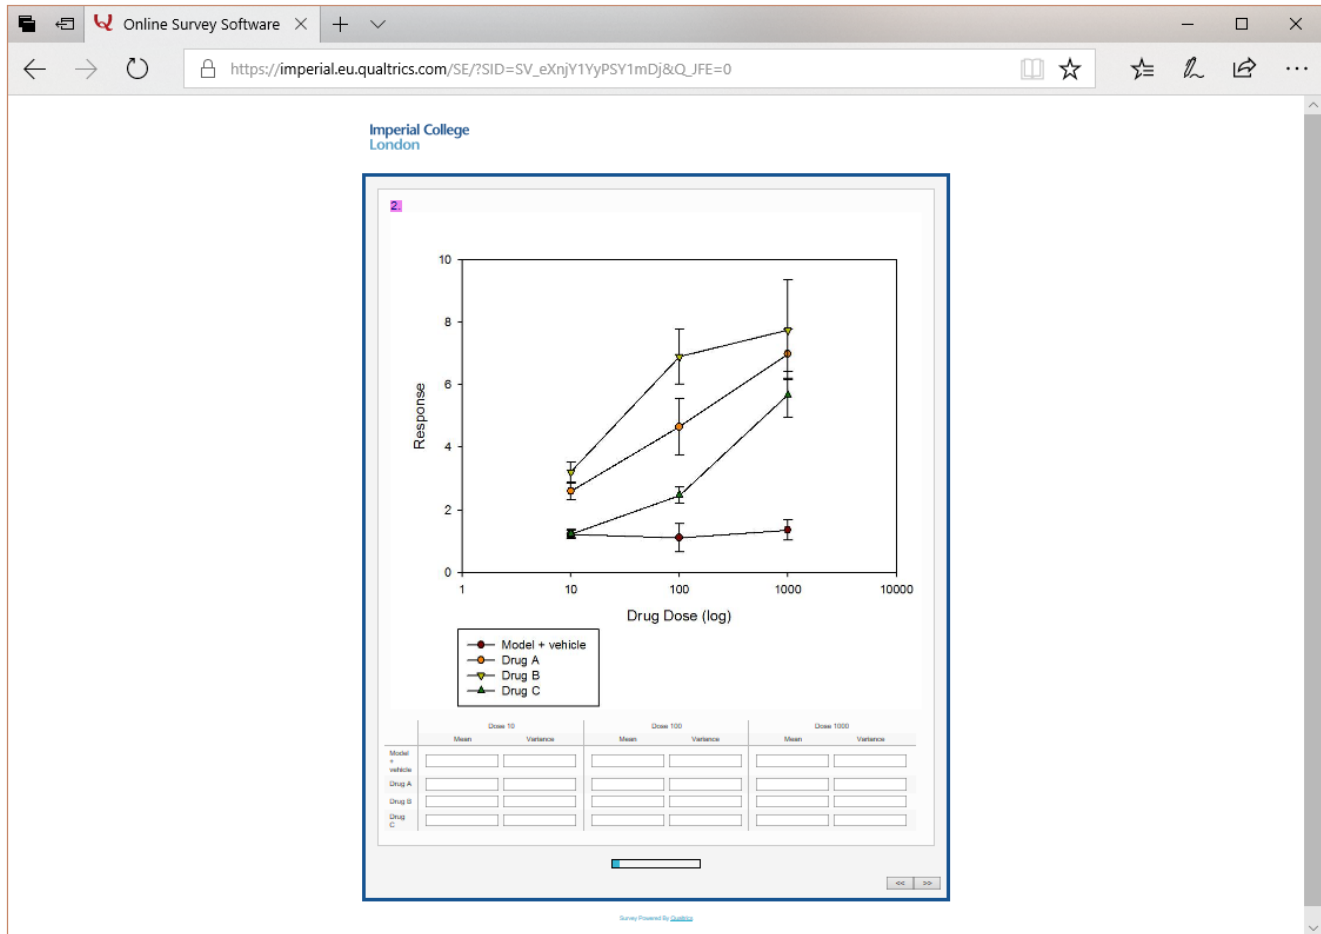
Online Survey Software

https://imperial.eu.qualtrics.com/SE/?SID=SV_eXnjY1YyPSY1mDj&Q_JFE=0

Imperial College London

2.

10
8
6
4
2
0

Response

1
10
100
1000
10000

Drug Dose (log)

Model + vehicle
Drug A
Drug B
Drug C

| | Dose 10 | | Dose 100 | | Dose 1000 | |
|---|---|---|---|---|---|---|
| | Mean | Variance | Mean | Variance | Mean | Variance |
| Model + vehicle | | | | | | |
| Drug A | | | | | | |
| Drug B | | | | | | |
| Drug C | | | | | | |

<< >>

Survey Powered By Qualtrics